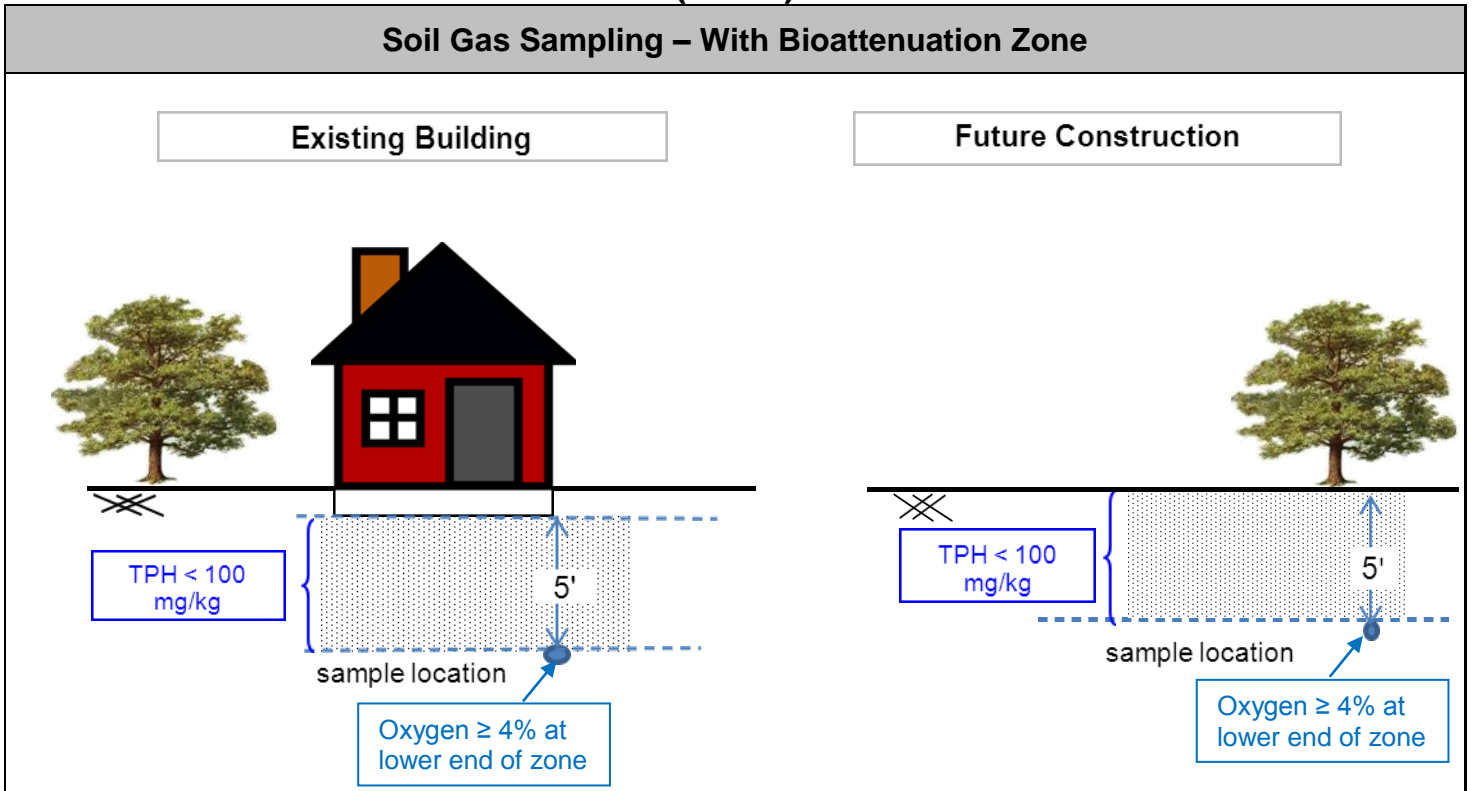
Soil Gas Sampling – With Bioattenuation Zone

Existing Building

TPH < 100 mg/kg

5'

sample location

Oxygen ≥ 4% at lower end of zone

Future Construction

TPH < 100 mg/kg

5'

sample location

Oxygen ≥ 4% at lower end of zone